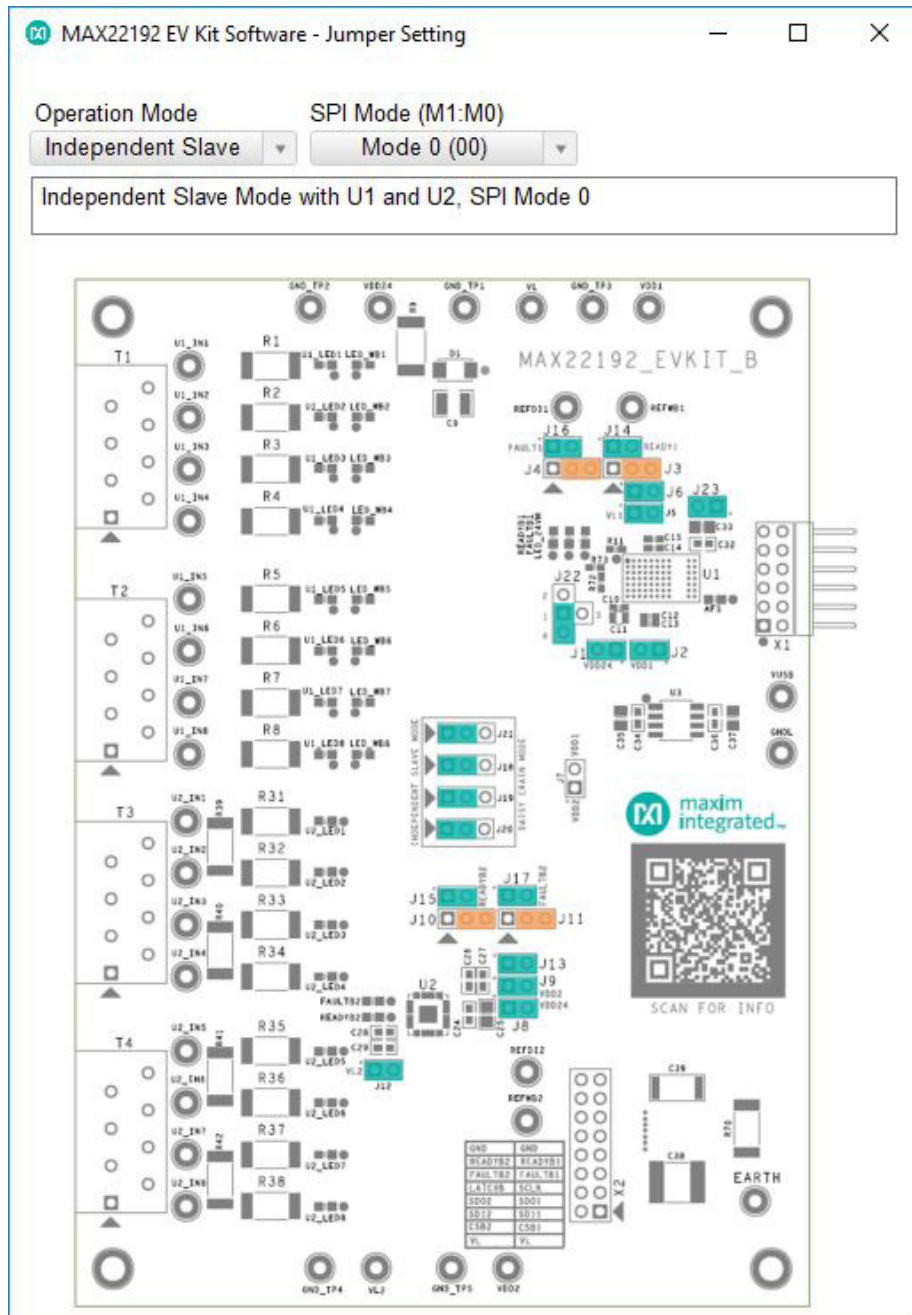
MAX22192 EV Kit Software - Jumper Setting

Operation Mode
Independent Slave

SPI Mode (M1:M0)
Mode 0 (00)

Independent Slave Mode with U1 and U2, SPI Mode 0

GND_TP2 VDD24 GND_TP1 VL GND_TP3 VDD1

MAX22192_EVKIT_B

T1
U1_IN1 R1 U1_LED1 LED_WB1
U1_IN2 R2 U1_LED2 LED_WB2
U1_IN3 R3 U1_LED3 LED_WB3
U1_IN4 R4 U1_LED4 LED_WB4
D1
C9
REFDI1 REFWB1
J16 FAULT1 J14 READY1
J4 J3
J6 J23
VL1 J5
C33 C32
C15 C14
R11
U1
J22
C10 C11 C12 C13
J1 VDD24 VDD1 J2
X1

T2
U1_IN5 R5 U1_LED5 LED_WB5
U1_IN6 R6 U1_LED6 LED_WB6
U1_IN7 R7 U1_LED7 LED_WB7
U1_IN8 R8 U1_LED8 LED_WB8

VUSB
GNDL
U3
C35 C34 C36 C37

J21
J18
J19
J20
INDEPENDENT SLAVE MODE
DAISY CHAIN MODE
J7 VDD1 VDD2

maxim integrated

T3
U2_IN1 R31 U2_LED1
U2_IN2 R32 U2_LED2
U2_IN3 R33 U2_LED3
U2_IN4 R34 U2_LED4

J15 READYB2 J17 FAULTB2
J10 J11
J13
J9 VDD2
J8 VDD24

SCAN FOR INFO

T4
FAULTB2
READYB2
U2
C28 C29
U2_IN5 R35 U2_LED5
VL2
J12
U2_IN6 R36 U2_LED6
U2_IN7 R37 U2_LED7
U2_IN8 R38 U2_LED8

REFDI2
REFWB2

| GND | GND |
|---|---|
| READYB2 | READYB1 |
| FAULTB2 | FAULTB1 |
| LATCHB | SCLK |
| SDO2 | SDO1 |
| SDI2 | SDI1 |
| CSB2 | CSB1 |
| VL | VL |

X2
C39
C38
EARTH

GND_TP4 VL2 GND_TP5 VDD2